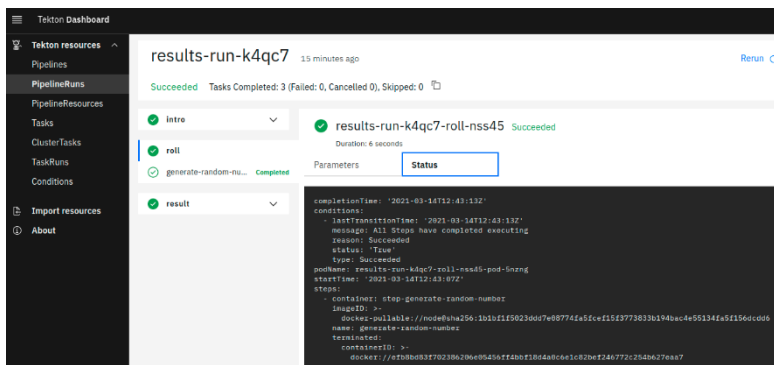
Tekton Dashboard

Tekton resources
Pipelines
PipelineRuns
PipelineResources
Tasks
ClusterTasks
TaskRuns
Conditions

Import resources
About

results-run-k4qc7 15 minutes ago

Rerun

Succeeded Tasks Completed: 3 (Failed: 0, Cancelled 0), Skipped: 0

intro

roll

generate-random-nu... Completed

result

results-run-k4qc7-roll-nss45 Succeeded

Duration: 6 seconds

Parameters

Status

completionTime: '2021-03-14T12:43:13Z'
conditions:
  - lastTransitionTime: '2021-03-14T12:43:13Z'
    message: All Steps have completed executing
    reason: Succeeded
    status: 'True'
    type: Succeeded
podName: results-run-k4qc7-roll-nss45-pod-5nzng
startTime: '2021-03-14T12:43:07Z'
steps:
  - container: step-generate-random-number
    imageID: >-
      docker-pullable://node@sha256:1b1bf1f5023ddd7e08774fa5fcef15f3773833b194bac4e55134fa5f156dcdd6
    name: generate-random-number
    terminated:
      containerID: >-
        docker://efb8bd83f70238620e05456ff4bbf18d4a0c6e1c82bef246772c254b627eaa7